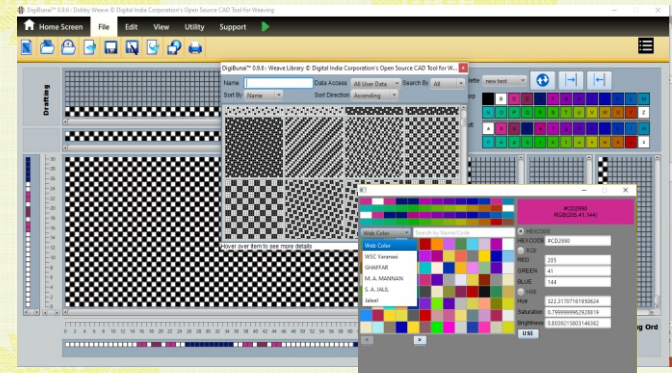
DigiBunai™ 0.9.6 : Dobby Weave © Digital India Corporation's Open Source CAD Tool for Weaving

Home Screen
File
Edit
View
Utility
Support

Drafting

DigiBunai™ 0.9.6 : Weave Library © Digital India Corporation's Open Source CAD Tool for W...

Name
Data Access
All User Data
Search By
All
Sort By
Name
Sort Direction
Ascending

Hover over item to see more details

new text

A
B
C
D
E
F
G
H
I
J
K
L
M
N
O
P
Q
R
S
T
U
V
W
X
Y
Z
a
b
c
d
e
f
g
h
i
j
k
l
m
n
o
p
q
r
s
t
u
v
w
x
y
z

#CD2990
RGB(205,41,144)

Web Color
Search by Name/Code
Web Color
WSC Varanasi
GHAFFAR
M. A. MANNAN
S. A. JALIL
Jaleel

HEXCODE
HEXCODE
#CD2990
RGB
RED
205
GREEN
41
BLUE
144
HSB
Hue
322.21707161950624
Saturation
0.7999999962928619
Brightness
0.8039215803146362
USE

Ord